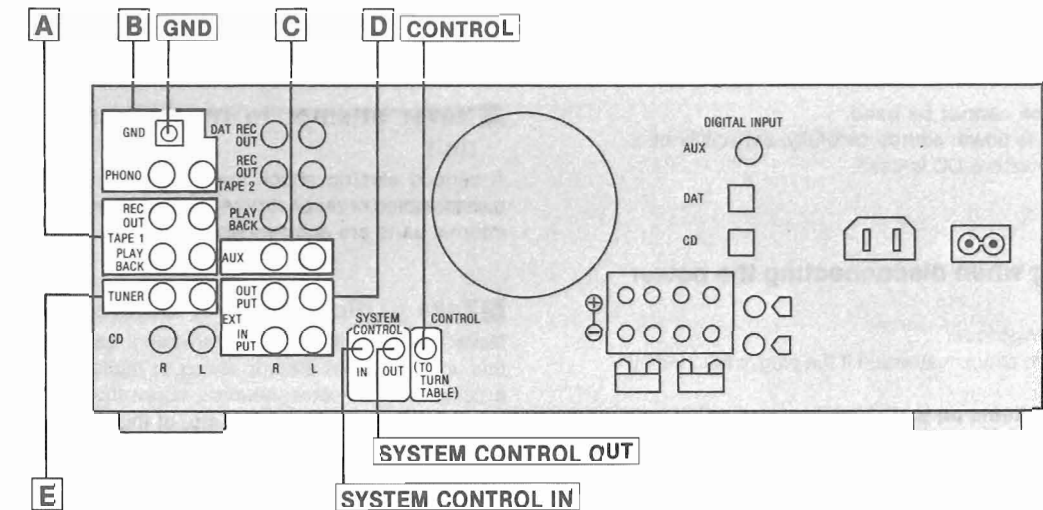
A B GND C D CONTROL

GND
DAT REC OUT
PHONO
REC OUT TAPE 2
REC OUT
TAPE 1
PLAY BACK
PLAY BACK
AUX
TUNER
OUT PUT
EXT
IN PUT
CD
R L
R L
SYSTEM CONTROL
IN OUT
CONTROL
(TO TURN TABLE)

DIGITAL INPUT
AUX
DAT
CD

SYSTEM CONTROL OUT

E

SYSTEM CONTROL IN